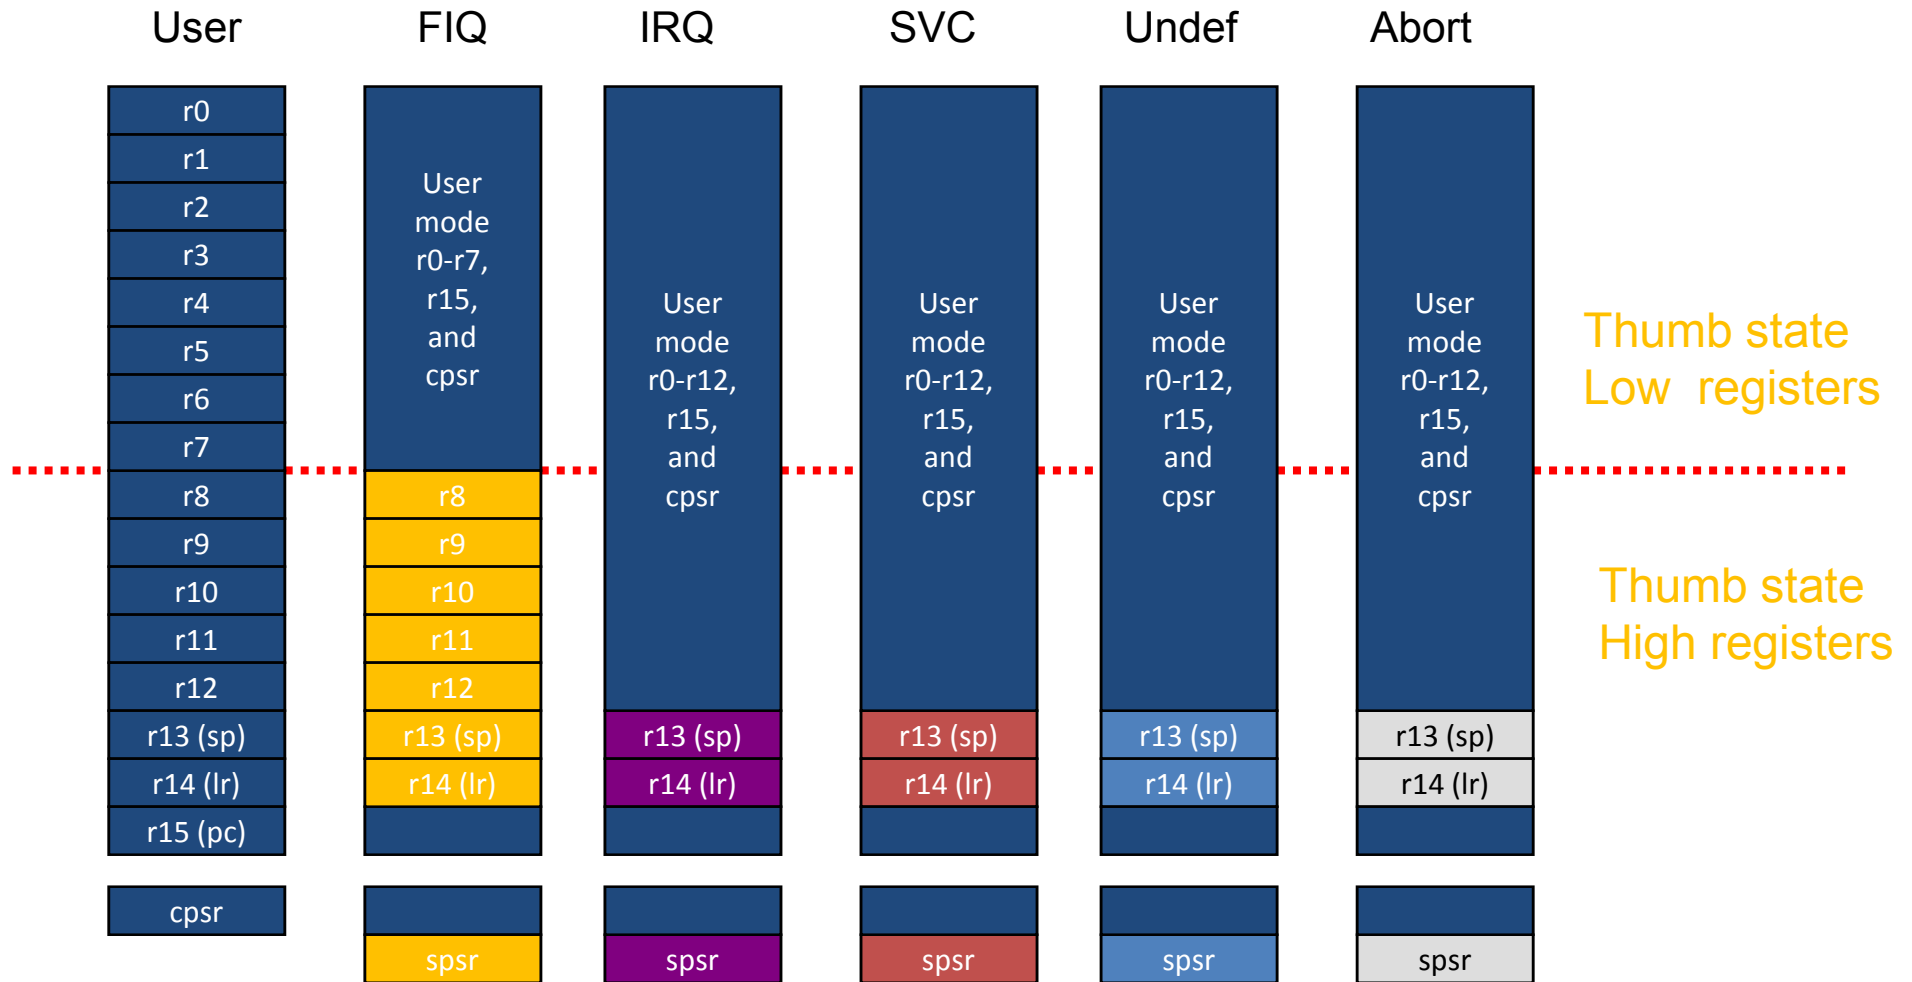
User

r0
r1
r2
r3
r4
r5
r6
r7
r8
r9
r10
r11
r12
r13 (sp)
r14 (lr)
r15 (pc)

cpsr

FIQ

User mode r0-r7, r15, and cpsr

r8
r9
r10
r11
r12
r13 (sp)
r14 (lr)

spsr

IRQ

User mode r0-r12, r15, and cpsr

r13 (sp)
r14 (lr)

spsr

SVC

User mode r0-r12, r15, and cpsr

r13 (sp)
r14 (lr)

spsr

Undef

User mode r0-r12, r15, and cpsr

r13 (sp)
r14 (lr)

spsr

Abort

User mode r0-r12, r15, and cpsr

r13 (sp)
r14 (lr)

spsr

Thumb state Low registers

Thumb state High registers